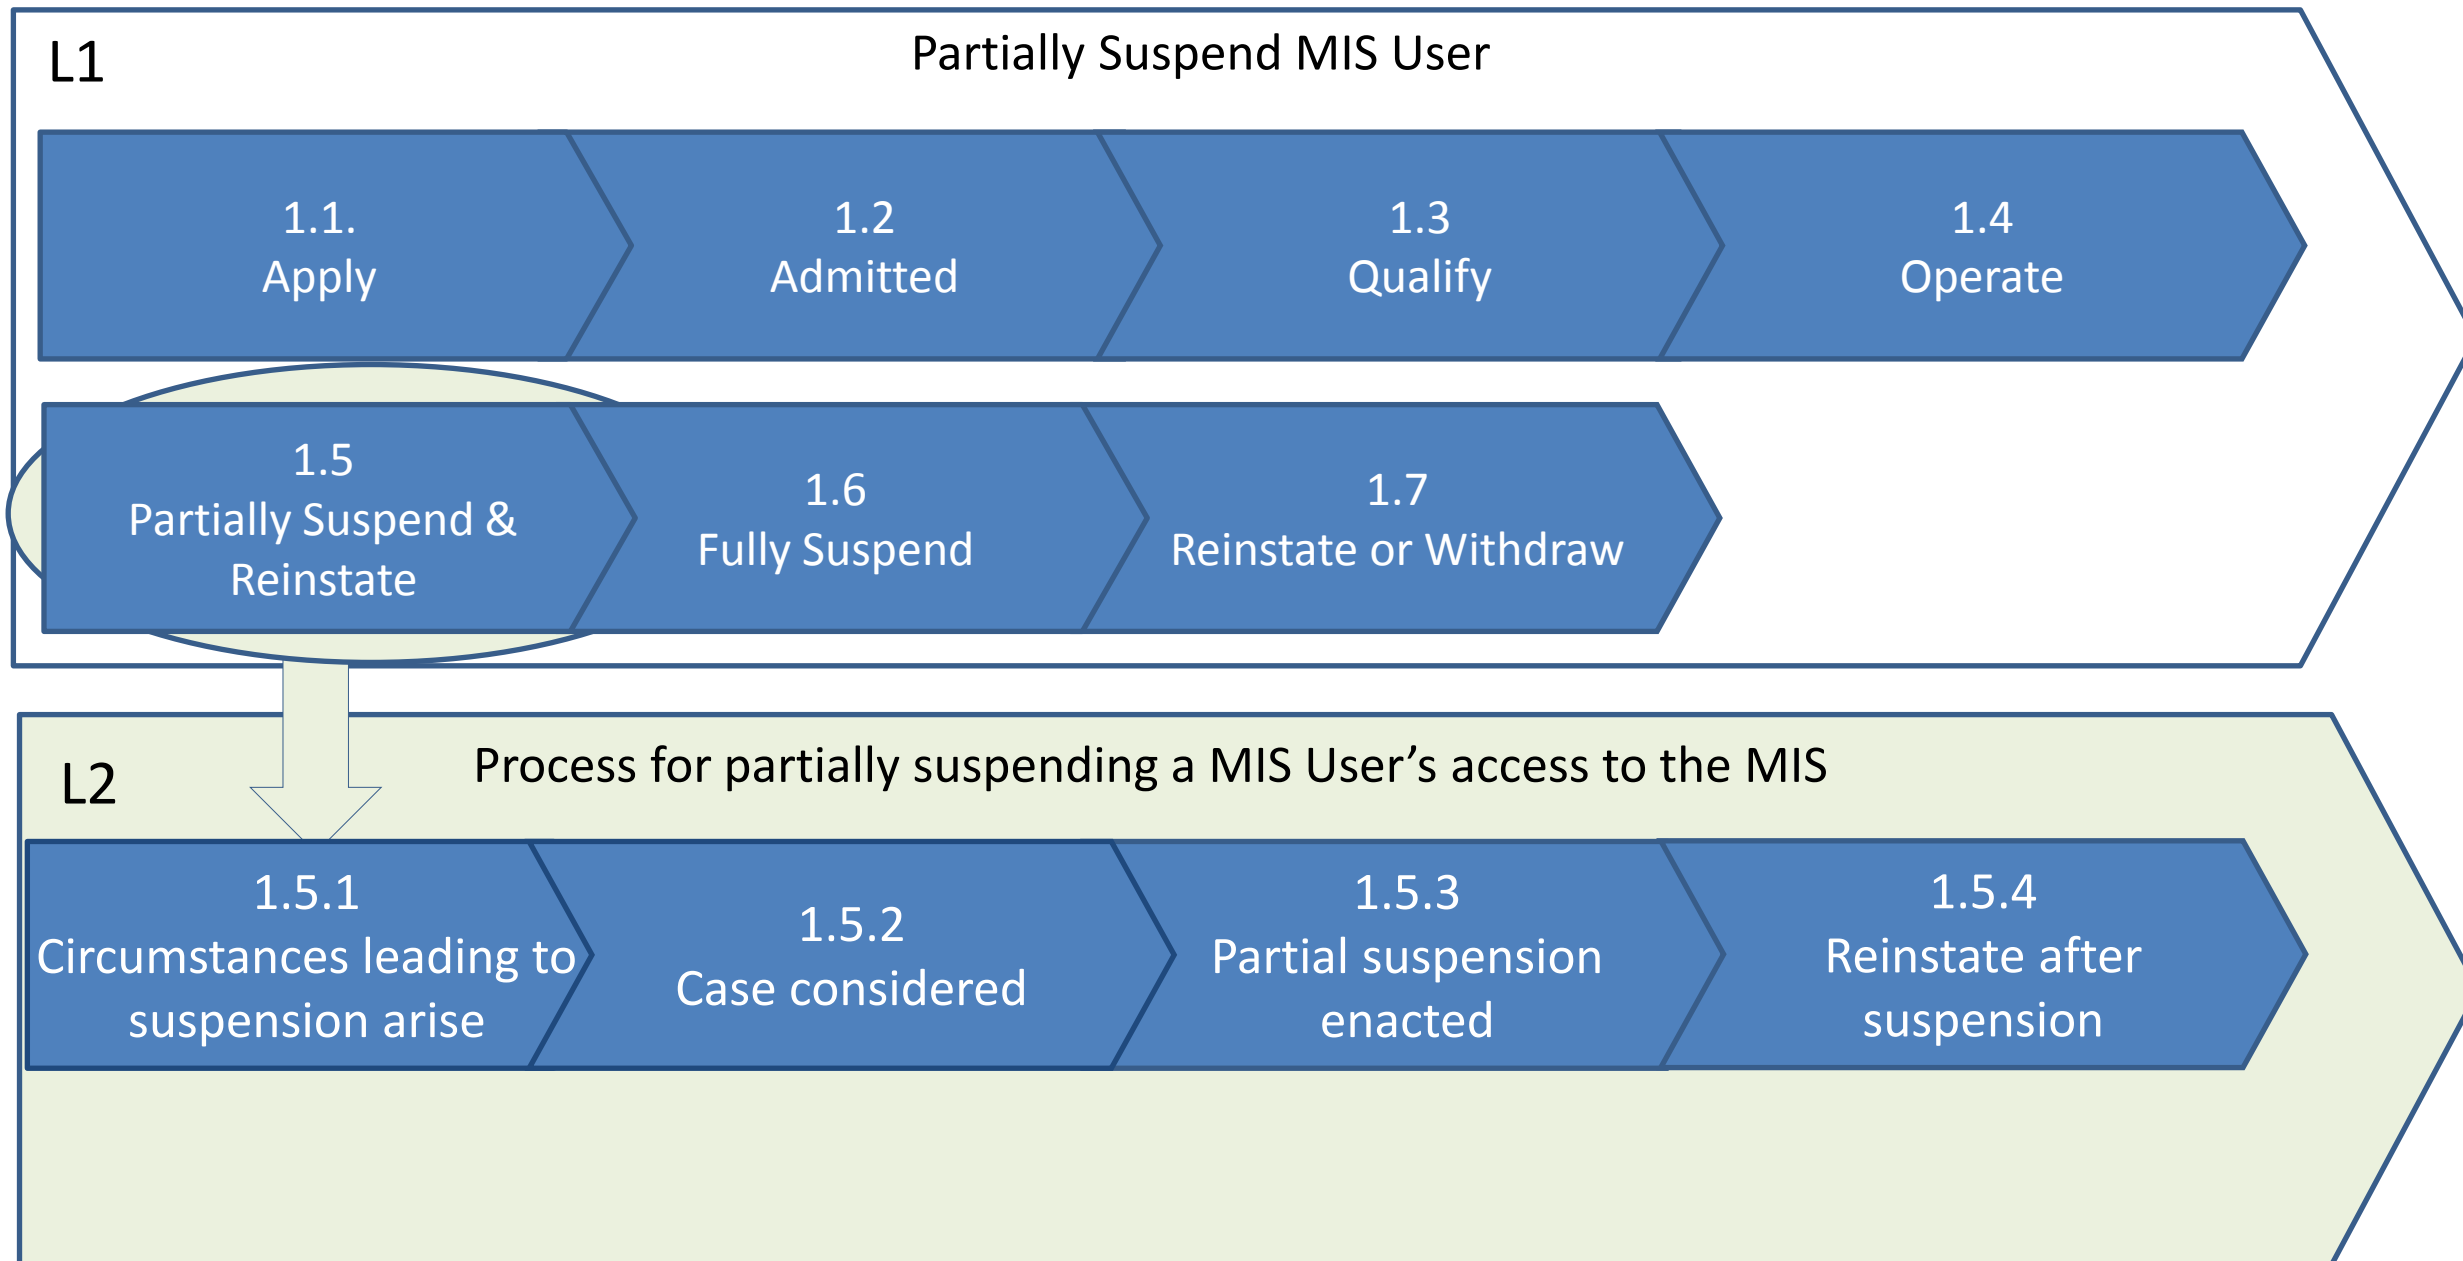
L1

Partially Suspend MIS User

1.1.
Apply

1.2
Admitted

1.3
Qualify

1.4
Operate

1.5
Partially Suspend & Reinstate

1.6
Fully Suspend

1.7
Reinstate or Withdraw

L2

Process for partially suspending a MIS User’s access to the MIS

1.5.1
Circumstances leading to suspension arise

1.5.2
Case considered

1.5.3
Partial suspension enacted

1.5.4
Reinstate after suspension